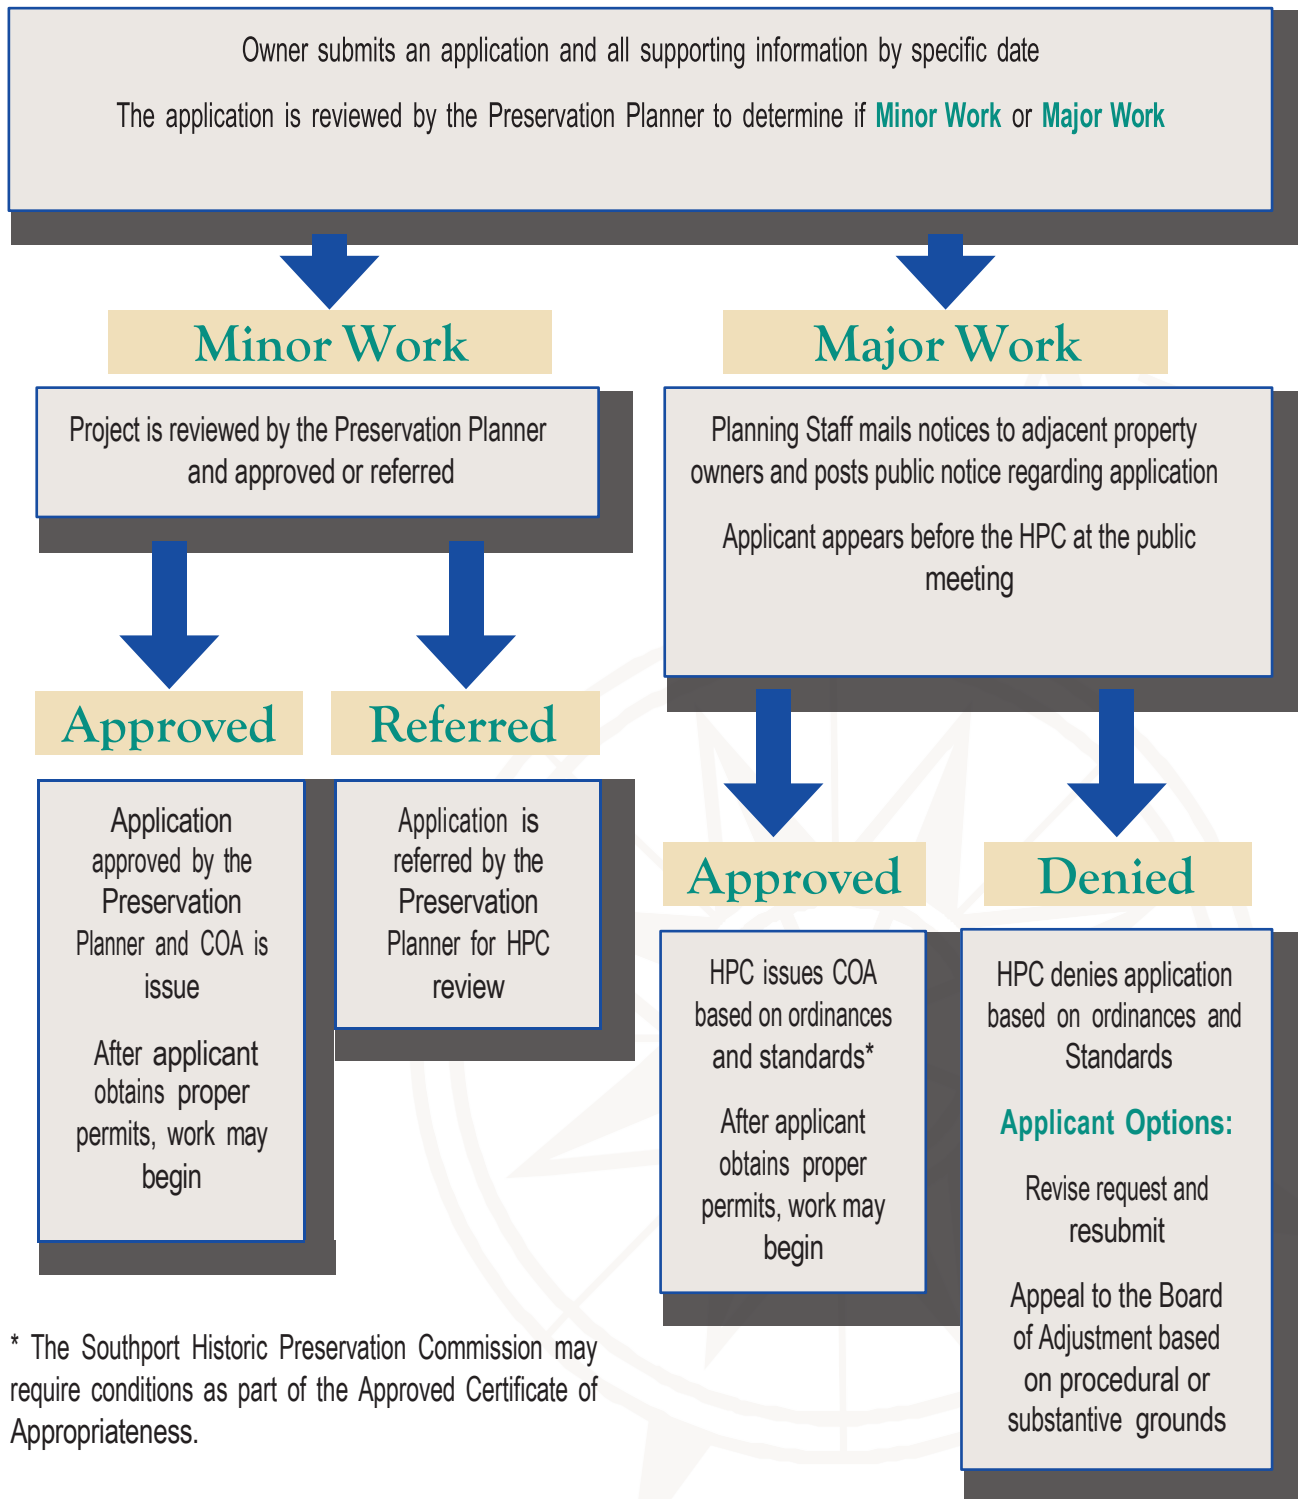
Owner submits an application and all supporting information by specific date

The application is reviewed by the Preservation Planner to determine if Minor Work or Major Work

Minor Work

Project is reviewed by the Preservation Planner and approved or referred

Approved

Application approved by the Preservation Planner and COA is issue

After applicant obtains proper permits, work may begin

Referred

Application is referred by the Preservation Planner for HPC review

Major Work

Planning Staff mails notices to adjacent property owners and posts public notice regarding application

Applicant appears before the HPC at the public meeting

Approved

HPC issues COA based on ordinances and standards*

After applicant obtains proper permits, work may begin

Denied

HPC denies application based on ordinances and Standards

Applicant Options:

Revise request and resubmit

Appeal to the Board of Adjustment based on procedural or substantive grounds

* The Southport Historic Preservation Commission may require conditions as part of the Approved Certificate of Appropriateness.